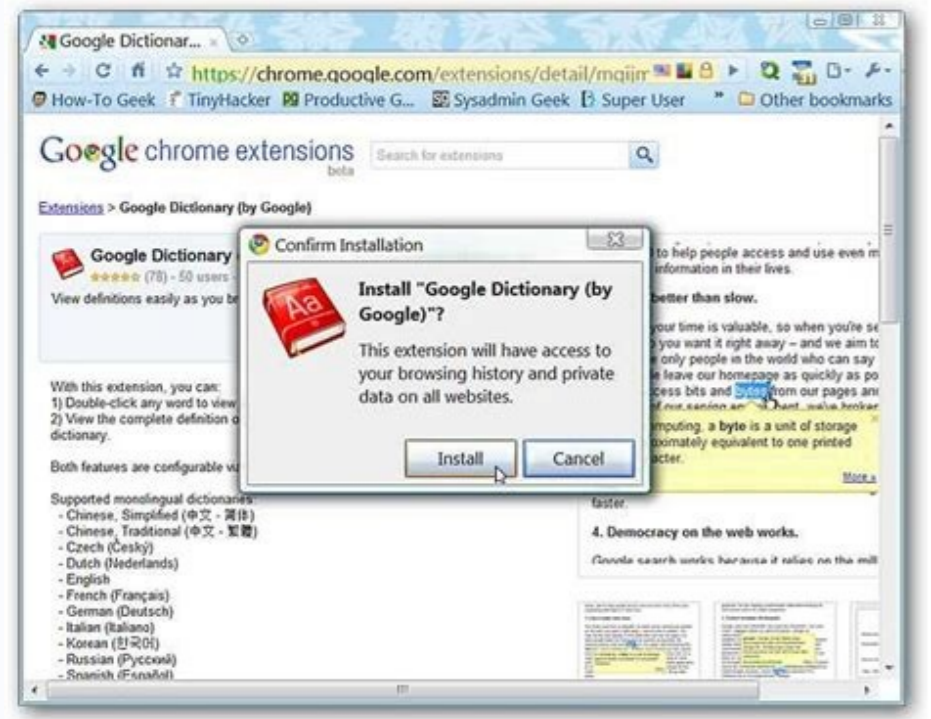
Google Dictionar... ×

https://chrome.google.com/extensions/detail/mqijm

How-To Geek TinyHacker Productive G... Sysadmin Geek Super User » Other bookmarks

Google chrome extensions beta

Search for extensions

Extensions > Google Dictionary (by Google)

Google Dictionary
(78) - 50 users

View definitions easily as you br

With this extension, you can:
1) Double-click any word to view
2) View the complete definition o dictionary.

Both features are configurable vi

Supported monolingual dictionaries:
- Chinese, Simplified (中文 - 简体)
- Chinese, Traditional (中文 - 繁體)
- Czech (Český)
- Dutch (Nederlands)
- English
- French (Français)
- German (Deutsch)
- Italian (Italiano)
- Korean (한국어)
- Russian (Русский)
- Spanish (Español)

Confirm Installation

Install "Google Dictionary (by Google)"?

This extension will have access to your browsing history and private data on all websites.

Install

Cancel

to help people access and use even m information in their lives.

better than slow.

your time is valuable, so when you're se you want it right away – and we aim to only people in the world who can say leave our homepage as quickly as po cess bits and bytes from our pages an of our serving en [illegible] we've broken

mputing, a byte is a unit of storage oximately equivalent to one printed racter.

More »

faster.

4. Democracy on the web works.

Google search works because it relies on the mill